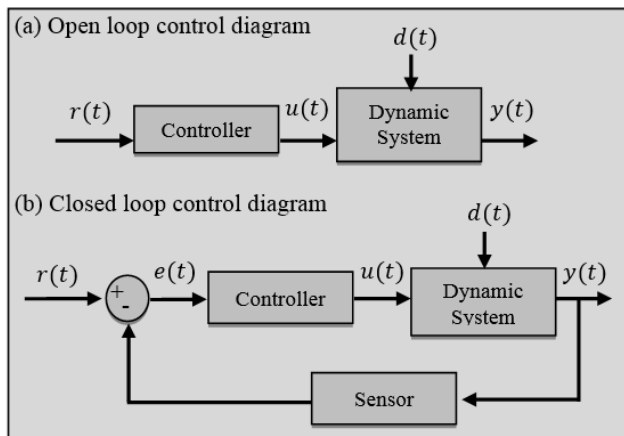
(a) Open loop control diagram

$d(t)$

$r(t)$

Controller

$u(t)$

Dynamic System

$y(t)$

(b) Closed loop control diagram

$d(t)$

$r(t)$

+

-

$e(t)$

Controller

$u(t)$

Dynamic System

$y(t)$

Sensor